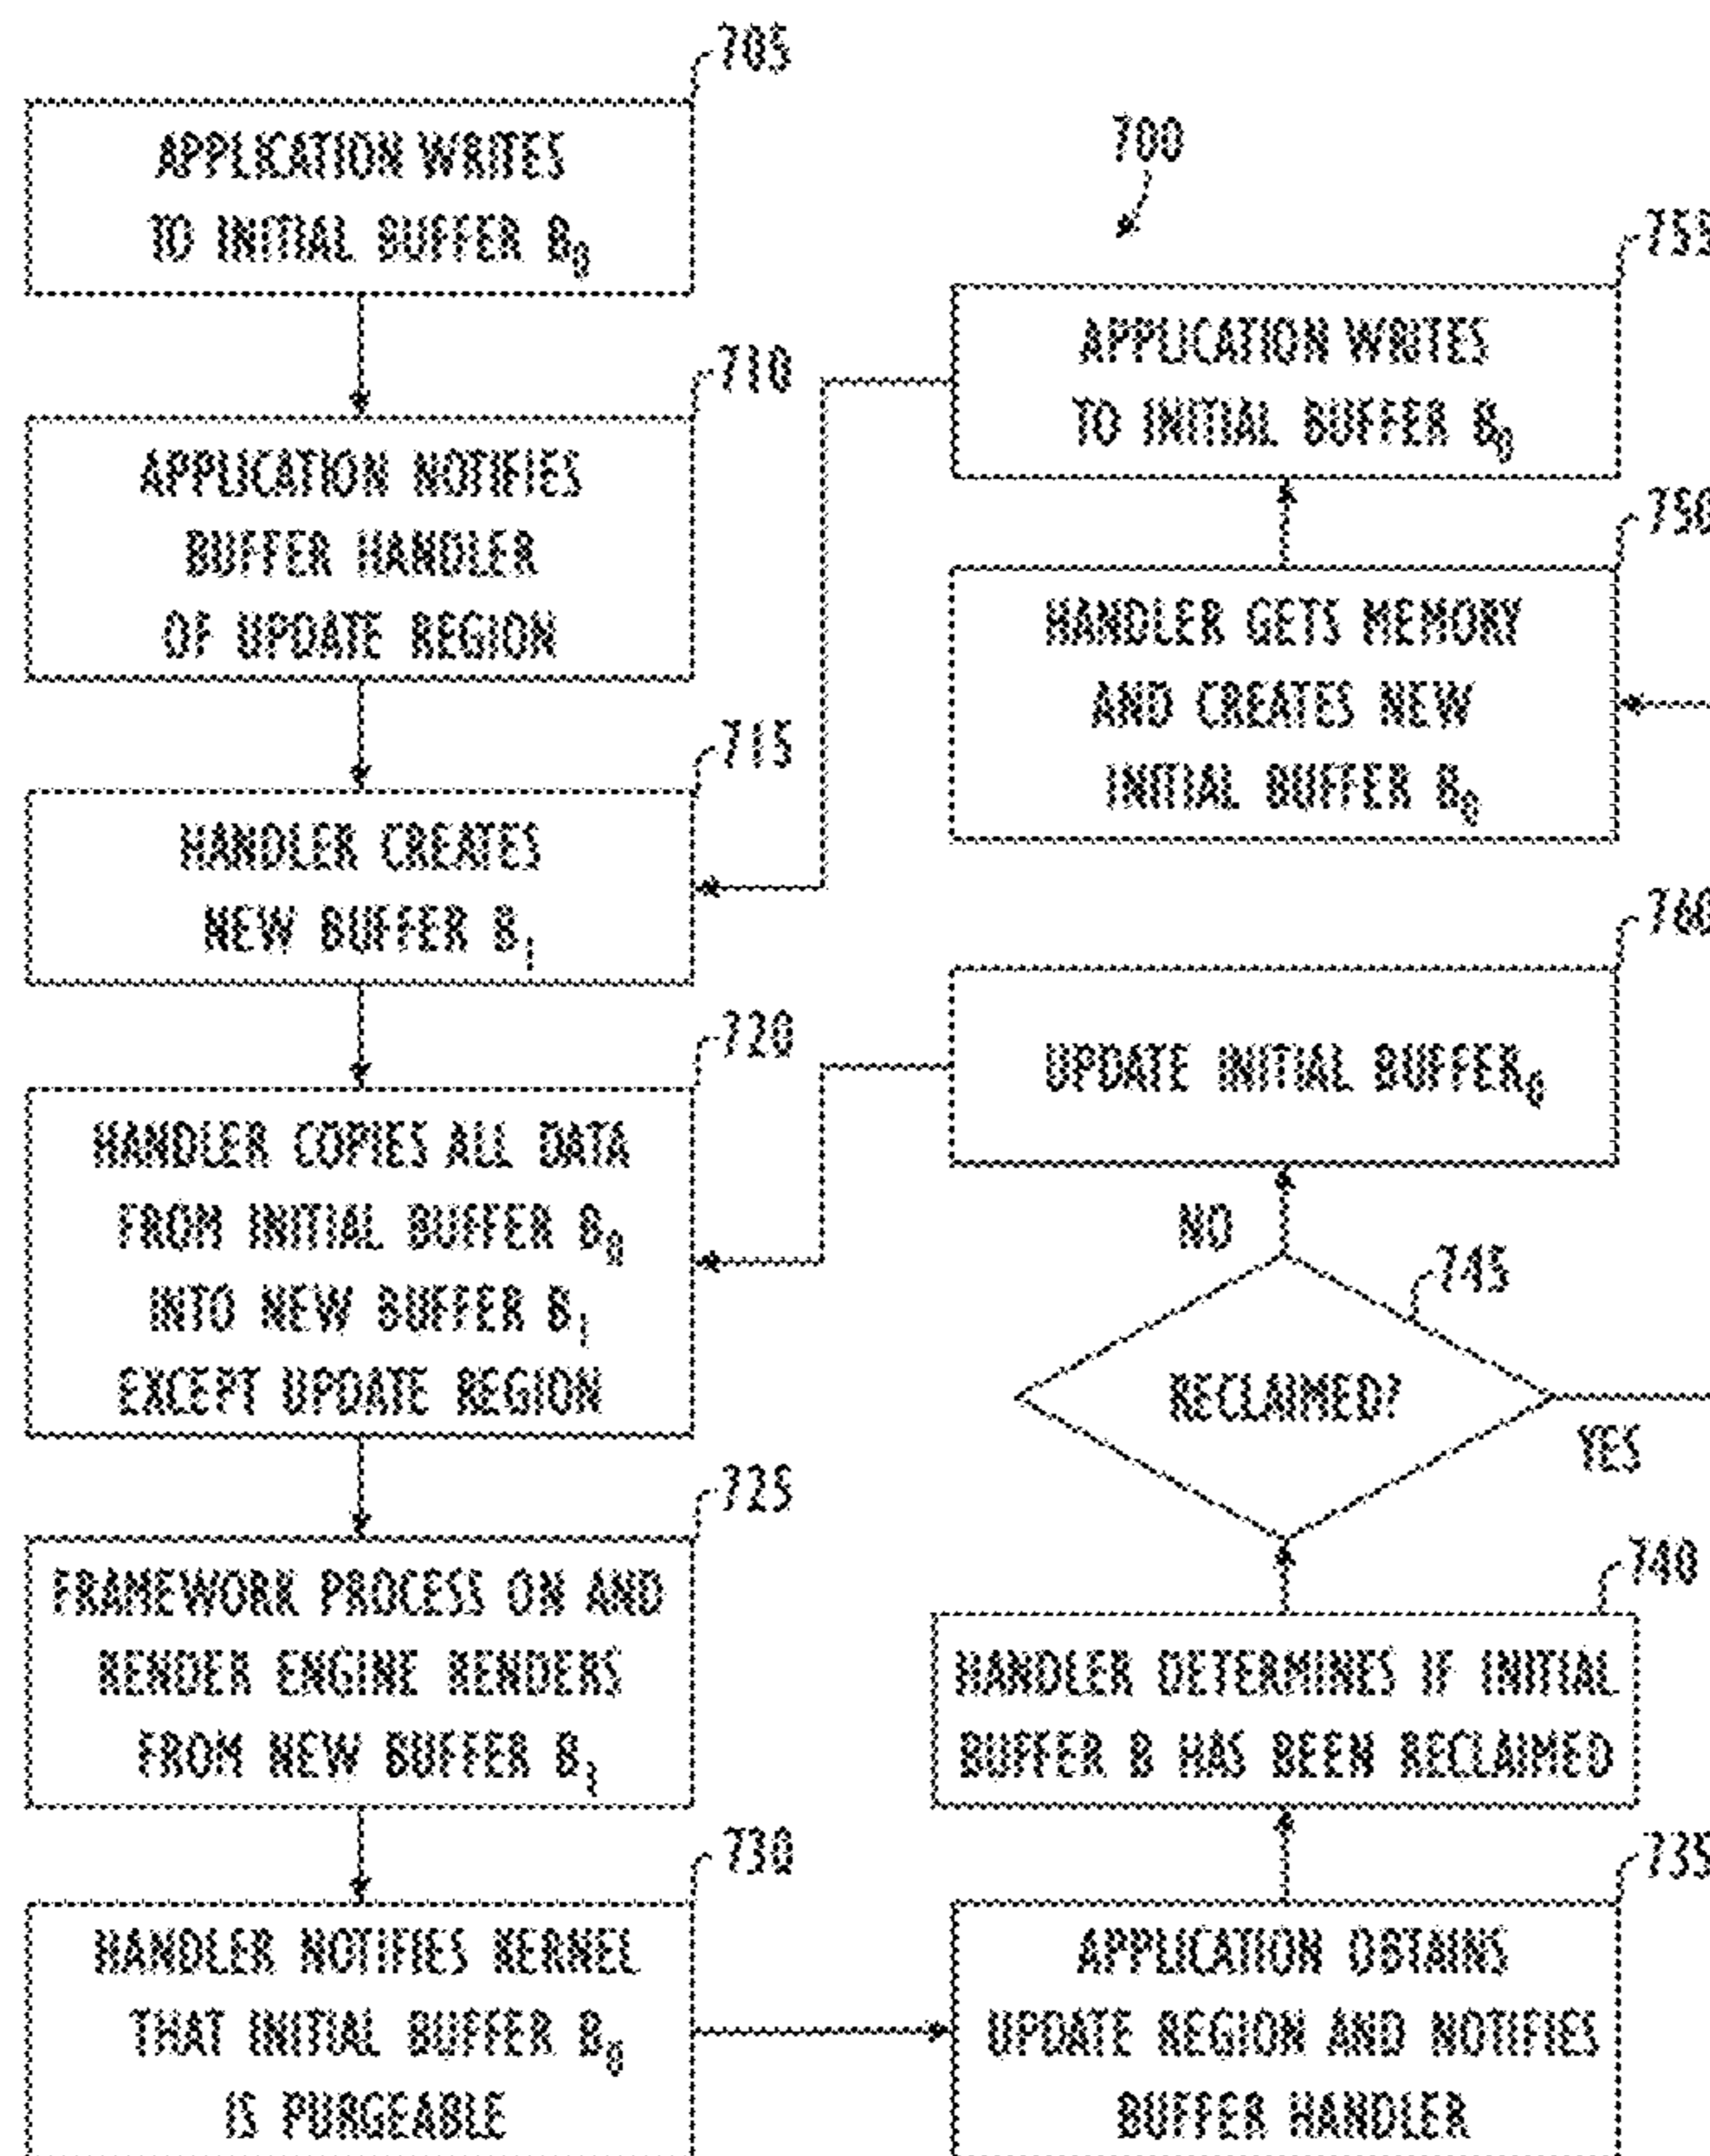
705

APPLICATION WRITES TO INITIAL BUFFER $B_0$

700

755

APPLICATION WRITES TO INITIAL BUFFER $B_0$

710

APPLICATION NOTIFIES BUFFER HANDLER OF UPDATE REGION

750

HANDLER GETS MEMORY AND CREATES NEW INITIAL BUFFER $B_0$

715

HANDLER CREATES NEW BUFFER $B_1$

760

720

UPDATE INITIAL BUFFER$_0$

HANDLER COPIES ALL DATA FROM INITIAL BUFFER $B_0$ INTO NEW BUFFER $B_1$ EXCEPT UPDATE REGION

NO

745

RECLAIMED?

YES

725

FRAMEWORK PROCESS ON AND RENDER ENGINE RENDERS FROM NEW BUFFER $B_1$

740

HANDLER DETERMINES IF INITIAL BUFFER B HAS BEEN RECLAIMED

730

735

HANDLER NOTIFIES KERNEL THAT INITIAL BUFFER $B_0$ IS PURGEABLE

APPLICATION OBTAINS UPDATE REGION AND NOTIFIES BUFFER HANDLER